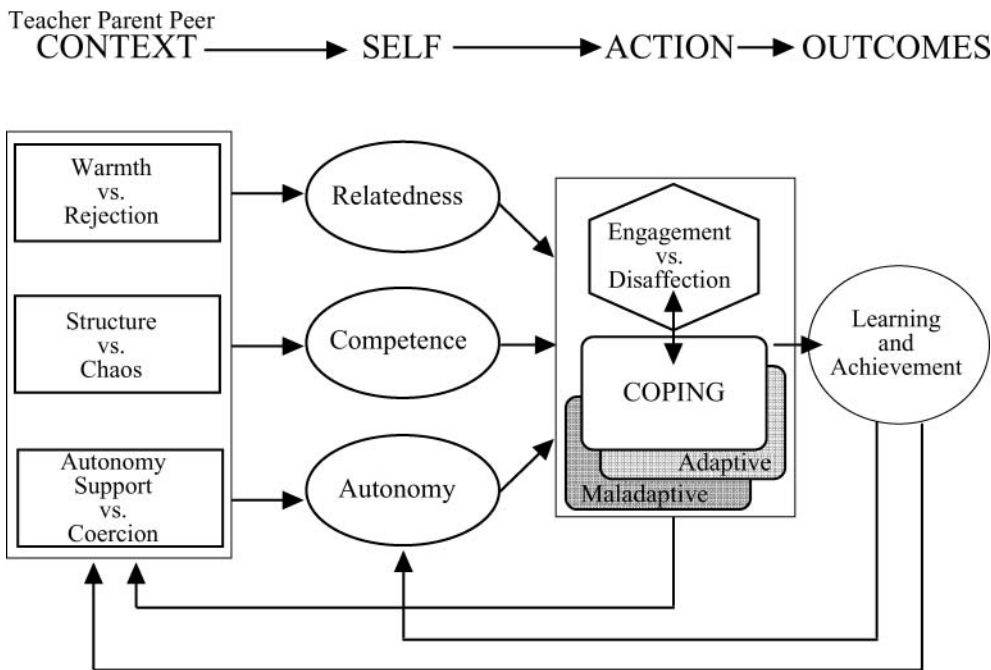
Teacher Parent Peer
CONTEXT → SELF → ACTION → OUTCOMES

Warmth vs. Rejection

Structure vs. Chaos

Autonomy Support vs. Coercion

Relatedness

Competence

Autonomy

Engagement vs. Disaffection

COPING

Adaptive

Maladaptive

Learning and Achievement